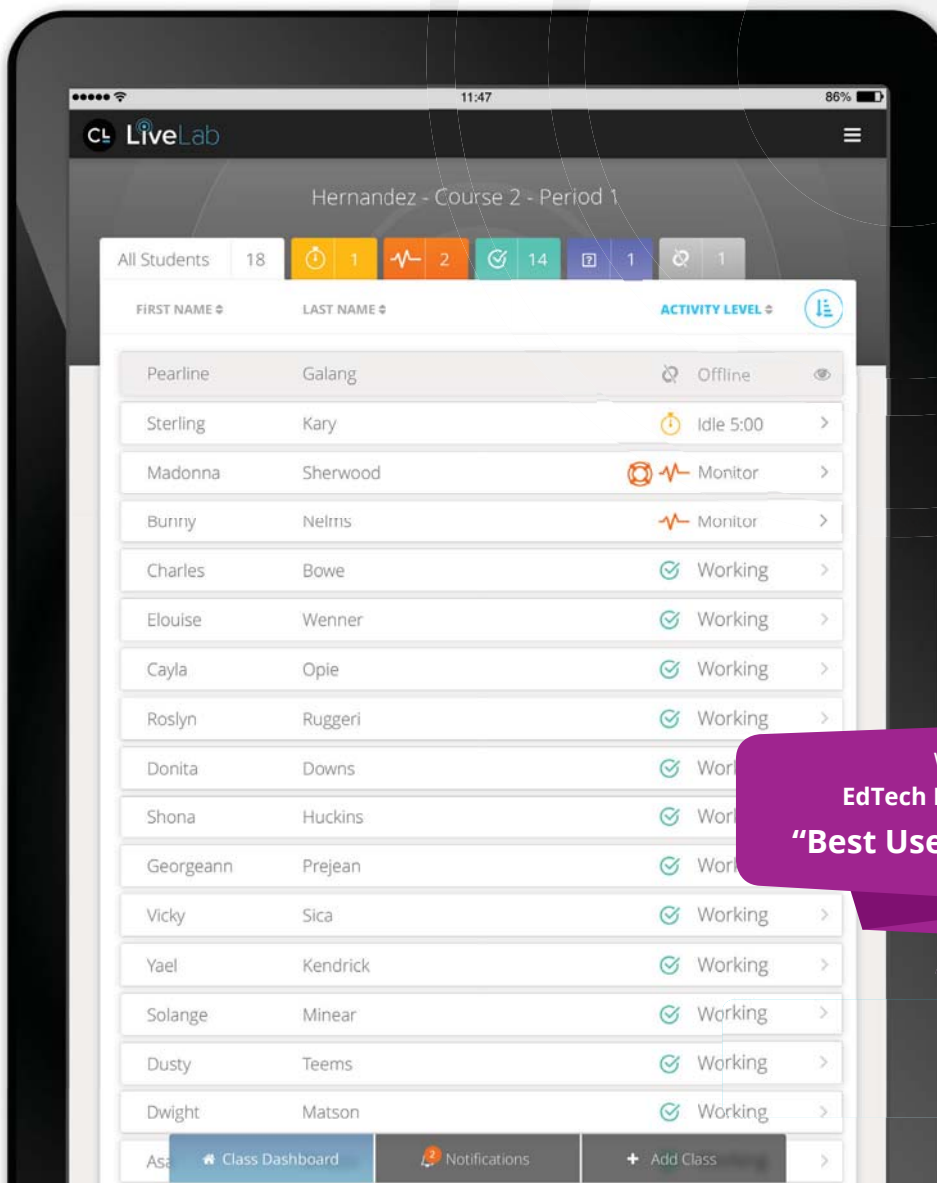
●●●●● 11:47 86%

CL LiveLab

Hernandez - Course 2 - Period 1

All Students 18 | 1 | 2 | 14 | 1 | 1

| FIRST NAME | LAST NAME | ACTIVITY LEVEL |
|---|---|---|
| Pearline | Galang | Offline |
| Sterling | Kary | Idle 5:00 |
| Madonna | Sherwood | Monitor |
| Bunny | Nelms | Monitor |
| Charles | Bowe | Working |
| Elouise | Wenner | Working |
| Cayla | Opie | Working |
| Roslyn | Ruggeri | Working |
| Donita | Downs | Work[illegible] |
| Shona | Huckins | Work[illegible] |
| Georgeann | Prejean | Work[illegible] |
| Vicky | Sica | Working |
| Yael | Kendrick | Working |
| Solange | Minear | Working |
| Dusty | Teems | Working |
| Dwight | Matson | Working |
| Asa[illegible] | | |

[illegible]
EdTech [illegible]
"Best Use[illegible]

Class Dashboard | 2 Notifications | + Add Class